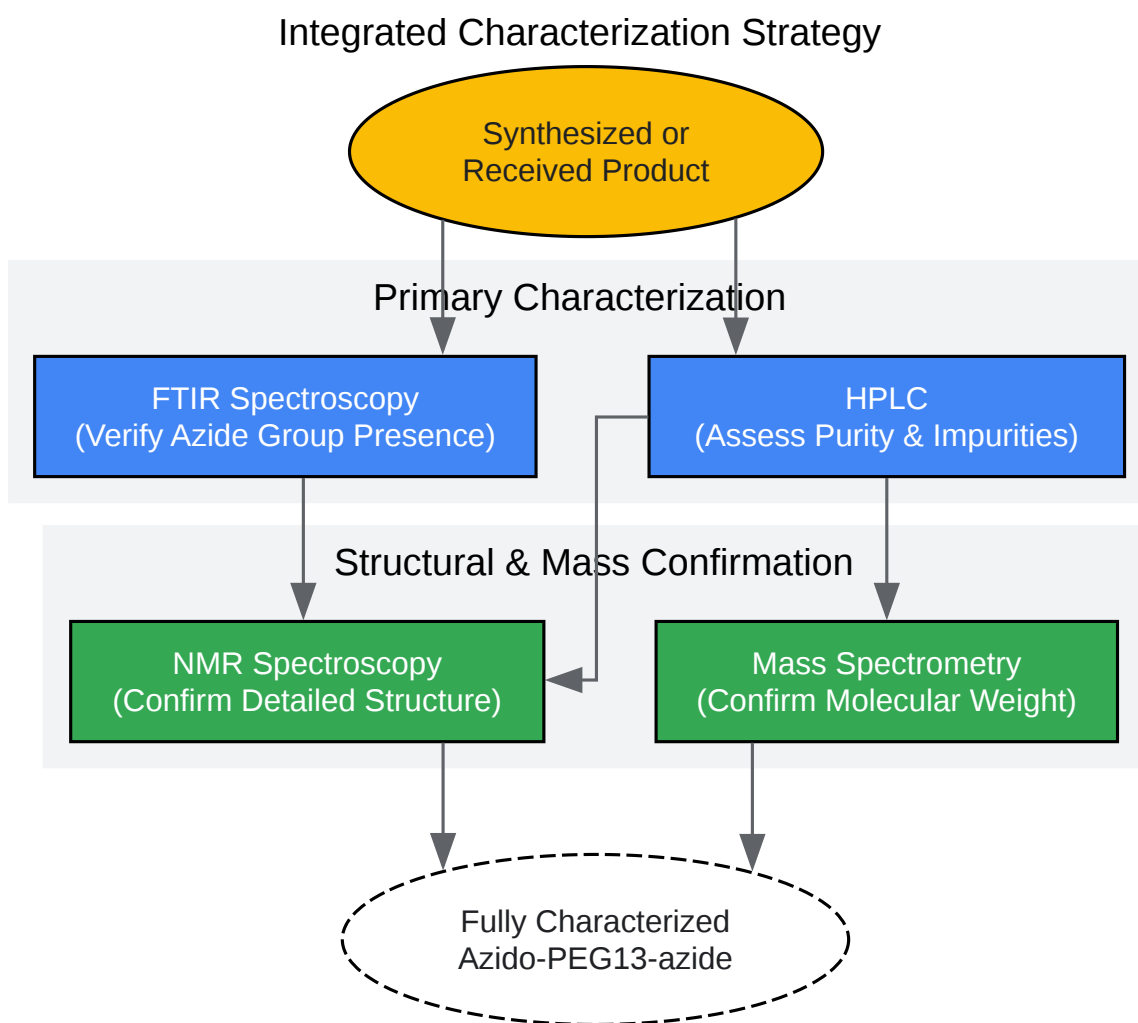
Integrated Characterization Strategy

Synthesized or Received Product

Primary Characterization

FTIR Spectroscopy (Verify Azide Group Presence)

HPLC (Assess Purity & Impurities)

Structural & Mass Confirmation

NMR Spectroscopy (Confirm Detailed Structure)

Mass Spectrometry (Confirm Molecular Weight)

Fully Characterized Azido-PEG13-azide